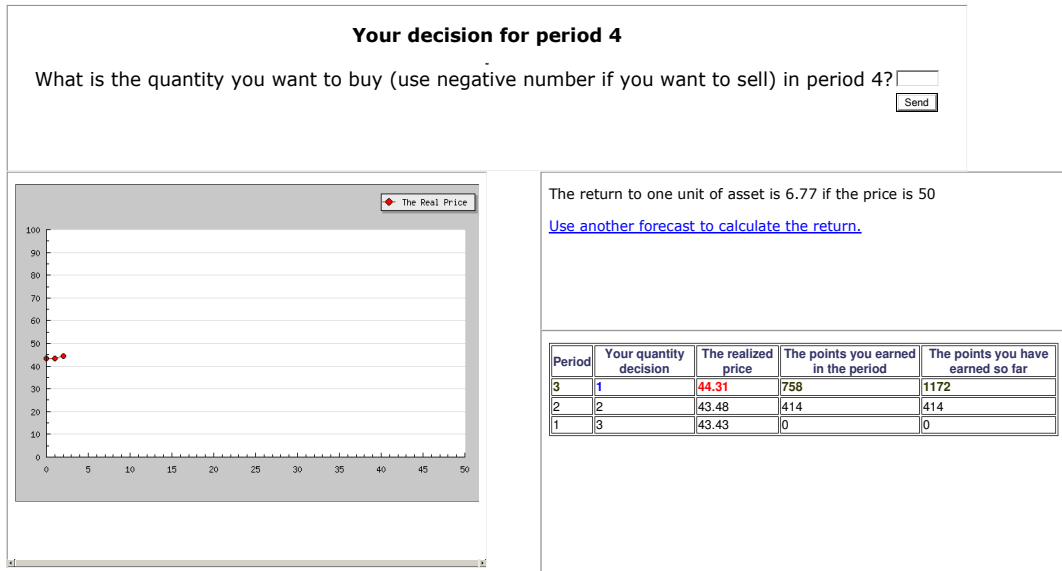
Your decision for period 4

What is the quantity you want to buy (use negative number if you want to sell) in period 4?

Send

The Real Price

100
90
80
70
60
50
40
30
20
10
0

0 5 10 15 20 25 30 35 40 45 50

The return to one unit of asset is 6.77 if the price is 50

Use another forecast to calculate the return.

| Period | Your quantity decision | The realized price | The points you earned in the period | The points you have earned so far |
|---|---|---|---|---|
| 3 | 1 | 44.31 | 758 | 1172 |
| 2 | 2 | 43.48 | 414 | 414 |
| 1 | 3 | 43.43 | 0 | 0 |